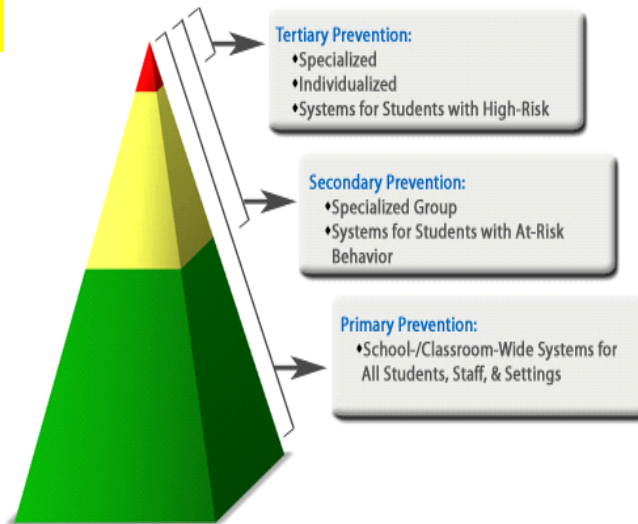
Tertiary Prevention:
•Specialized
•Individualized
•Systems for Students with High-Risk

Secondary Prevention:
•Specialized Group
•Systems for Students with At-Risk Behavior

Primary Prevention:
•School-/Classroom-Wide Systems for All Students, Staff, & Settings